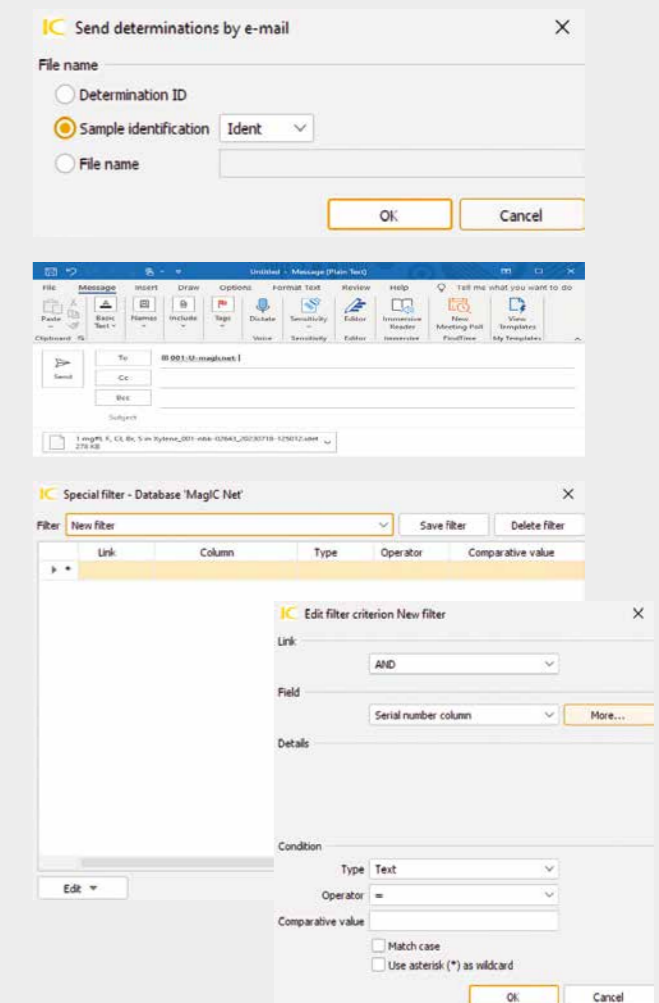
IC Send determinations by e-mail

File name

Determination ID

Sample identification Ident

File name

OK Cancel

Untitled - Message (Plain Text)

File Message Insert Draw Options Format Text Review Help Tell me what you want to do

Paste Basic Text Names Include Tags Dictate Sensitivity Editor Immersive Reader New Meeting Poll View Templates

Clipboard Voice Sensitivity Editor Immersive FindTime My Templates

Send

To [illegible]

Cc

Bcc

Subject

1 mg/l F, Cl, Br, S in Xylene_001-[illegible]_20230718-125012.idet
278 KB

IC Special filter - Database 'MagIC Net'

Filter New filter Save filter Delete filter

| | Link | Column | Type | Operator | Comparative value |
|---|---|---|---|---|---|
| ▸ * | | | | | |

Edit

IC Edit filter criterion New filter

Link

AND

Field

Serial number column More...

Details

Condition

Type Text

Operator =

Comparative value

Match case

Use asterisk (*) as wildcard

OK Cancel